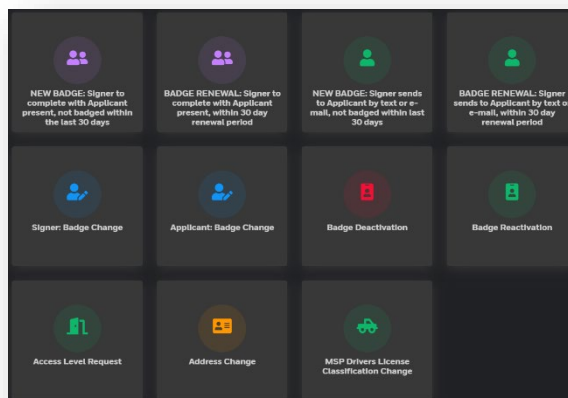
NEW BADGE: Signer to complete with Applicant present, not badged within the last 30 days

BADGE RENEWAL: Signer to complete with Applicant present, within 30 day renewal period

NEW BADGE: Signer sends to Applicant by text or e-mail, not badged within last 30 days

BADGE RENEWAL: Signer sends to Applicant by text or e-mail, within 30 day renewal period

Signer: Badge Change

Applicant: Badge Change

Badge Deactivation

Badge Reactivation

Access Level Request

Address Change

MSP Drivers License Classification Change